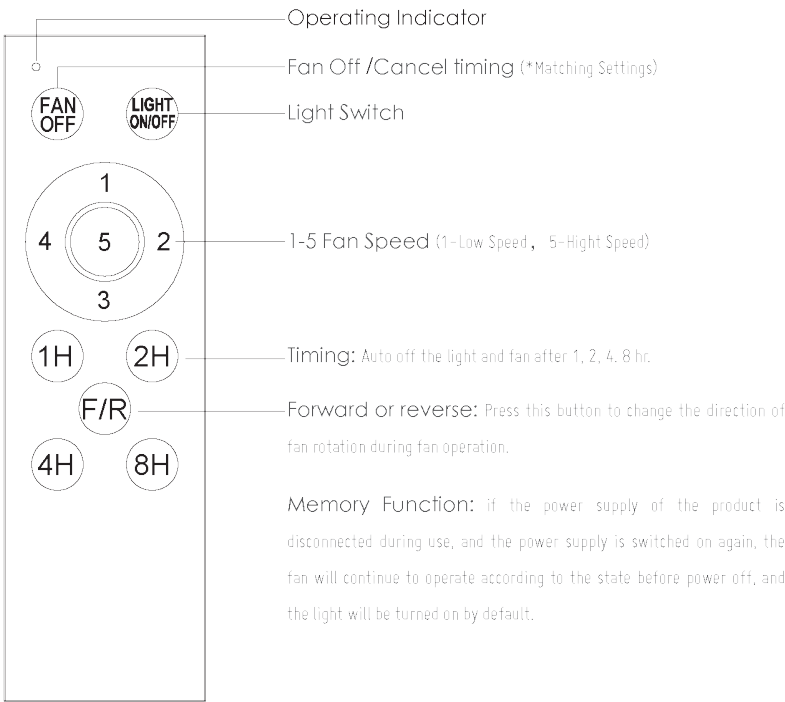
FAN OFF
LIGHT ON/OFF
1
4
5
2
3
1H
2H
F/R
4H
8H

Operating Indicator

Fan Off /Cancel timing (*Matching Settings)

Light Switch

1-5 Fan Speed (1-Low Speed， 5-Hight Speed)

Timing: Auto off the light and fan after 1, 2, 4. 8 hr.

Forward or reverse: Press this button to change the direction of fan rotation during fan operation.

Memory Function: if the power supply of the product is disconnected during use, and the power supply is switched on again, the fan will continue to operate according to the state before power off, and the light will be turned on by default.